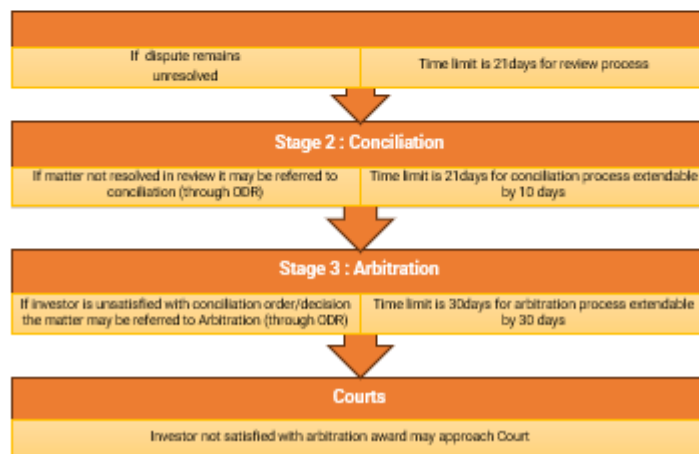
If dispute remains unresolved

Time limit is 21days for review process

Stage 2 : Conciliation

If matter not resolved in review it may be referred to conciliation (through ODR)

Time limit is 21days for conciliation process extendable by 10 days

Stage 3 : Arbitration

If investor is unsatisfied with conciliation order/decision the matter may be referred to Arbitration (through ODR)

Time limit is 30days for arbitration process extendable by 30 days

Courts

Investor not satisfied with arbitration award may approach Court